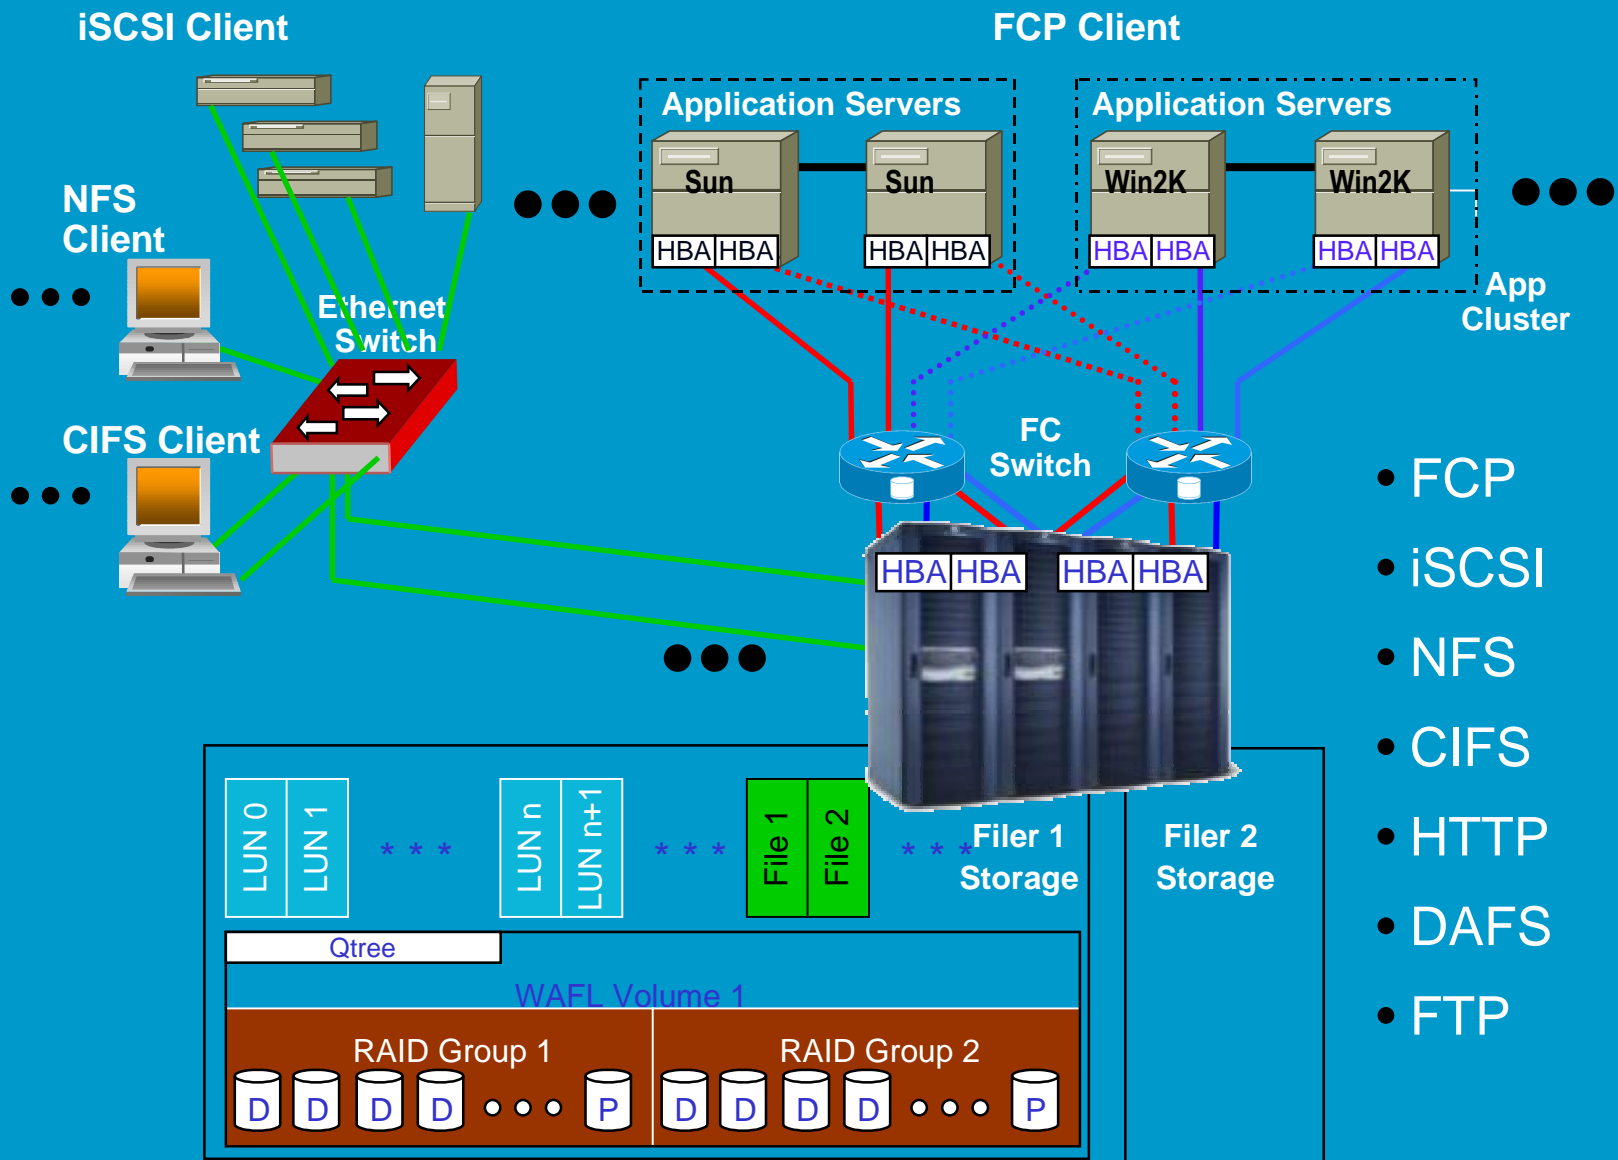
iSCSI Client

FCP Client

Application Servers

Application Servers

Sun

Sun

Win2K

Win2K

HBA HBA

HBA HBA

HBA HBA

HBA HBA

NFS Client

Ethernet Switch

App Cluster

CIFS Client

FC Switch

HBA HBA

HBA HBA

• FCP

• iSCSI

• NFS

• CIFS

• HTTP

• DAFS

• FTP

LUN 0

LUN 1

* * *

LUN n

LUN n+1

* * *

File 1

File 2

* * *

Filer 1 Storage

Filer 2 Storage

Qtree

WAFL Volume 1

RAID Group 1

RAID Group 2

D D D D • • • P

D D D D • • • P